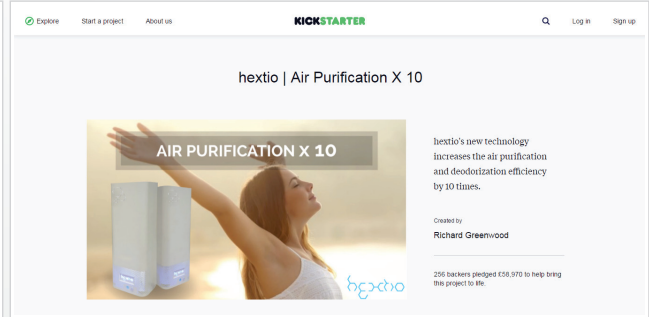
Explore Start a project About us KICKSTARTER Log in Sign up

hextio | Air Purification X 10

AIR PURIFICATION X 10

hextio

hextio's new technology increases the air purification and deodorization efficiency by 10 times.

Created by

Richard Greenwood

256 backers pledged £58,970 to help bring this project to life.